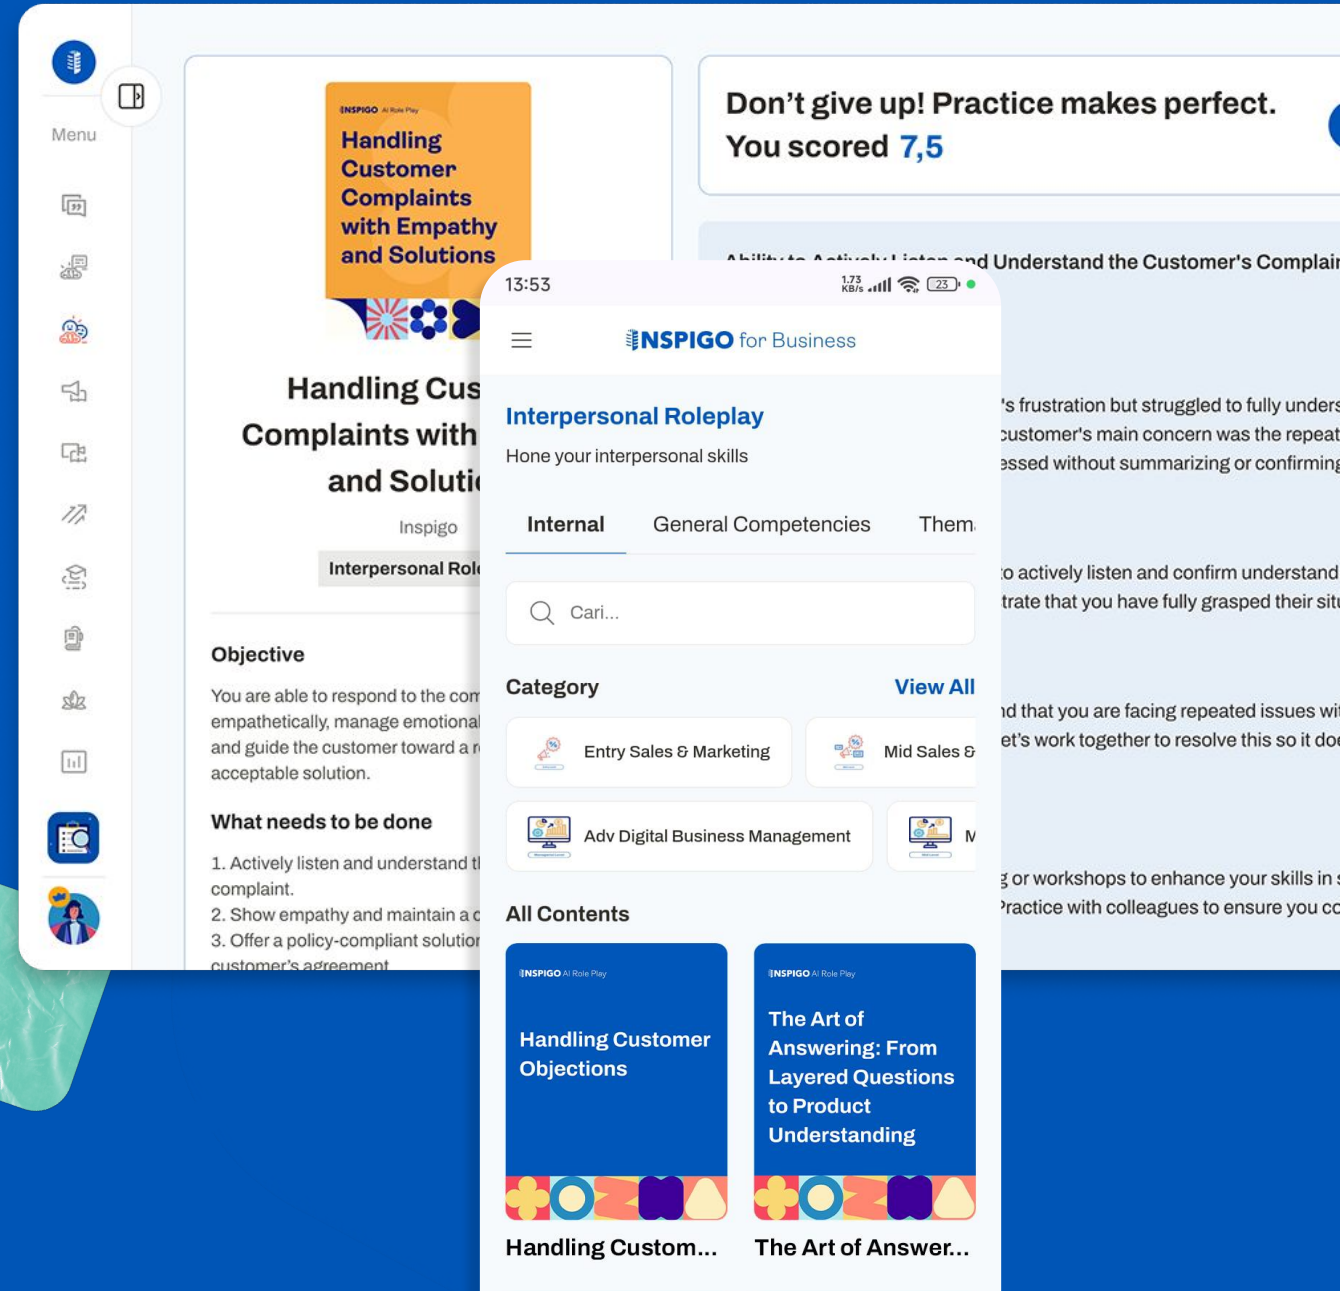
Menu

INSPIGO AI Role Play
Handling Customer Complaints with Empathy and Solutions

Handling Cus
Complaints with
and Soluti

Inspigo

Interpersonal Rol

Objective

You are able to respond to the com empathetically, manage emotional and guide the customer toward a r acceptable solution.

What needs to be done

1. Actively listen and understand t complaint.
2. Show empathy and maintain a c
3. Offer a policy-compliant solutio customer's agreement

Don't give up! Practice makes perfect.
You scored 7,5

Ability to Actively Listen and Understand the Customer's Complai

's frustration but struggled to fully unders customer's main concern was the repeat essed without summarizing or confirming

o actively listen and confirm understand trate that you have fully grasped their sit

nd that you are facing repeated issues wi et's work together to resolve this so it do

g or workshops to enhance your skills in Practice with colleagues to ensure you c

13:53
1.73 KB/s 23

INSPIGO for Business

Interpersonal Roleplay
Hone your interpersonal skills

Internal | General Competencies | Them

Cari...

Category | View All

Entry Sales & Marketing
Mid Sales &
Adv Digital Business Management
M

All Contents

INSPIGO AI Role Play
Handling Customer Objections

INSPIGO AI Role Play
The Art of Answering: From Layered Questions to Product Understanding

Handling Custom...
The Art of Answer...